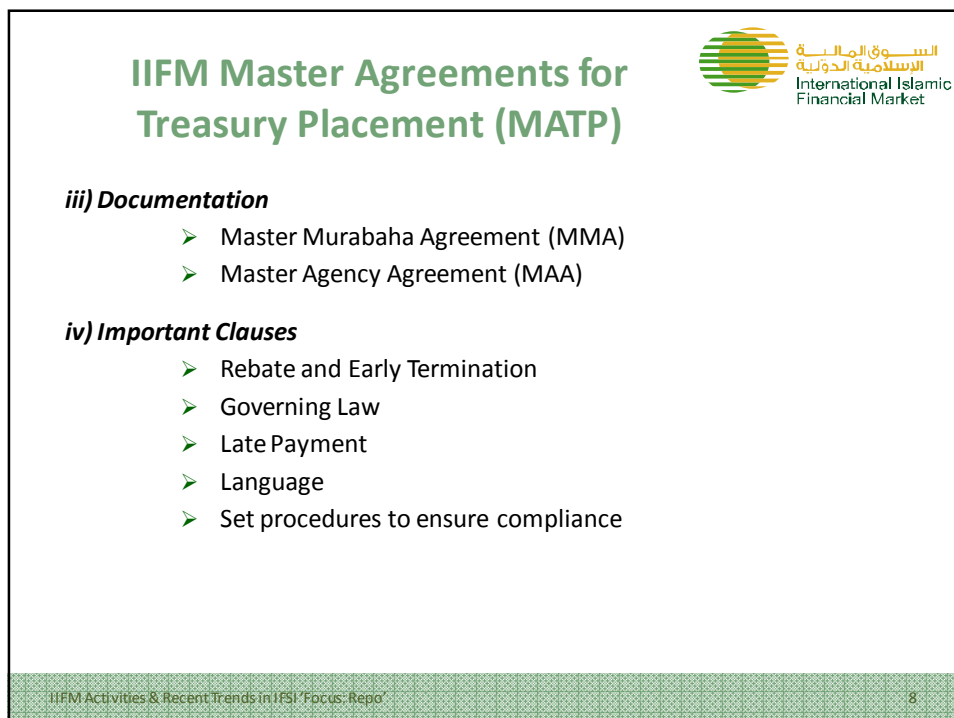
IIFM Master Agreements for Treasury Placement (MATP)

السوق المالية الإسلامية الدولية
International Islamic Financial Market

iii) Documentation

➢ Master Murabaha Agreement (MMA)
➢ Master Agency Agreement (MAA)

iv) Important Clauses

➢ Rebate and Early Termination
➢ Governing Law
➢ Late Payment
➢ Language
➢ Set procedures to ensure compliance

IIFM Activities & Recent Trends in IFSI 'Focus: Repo'

8